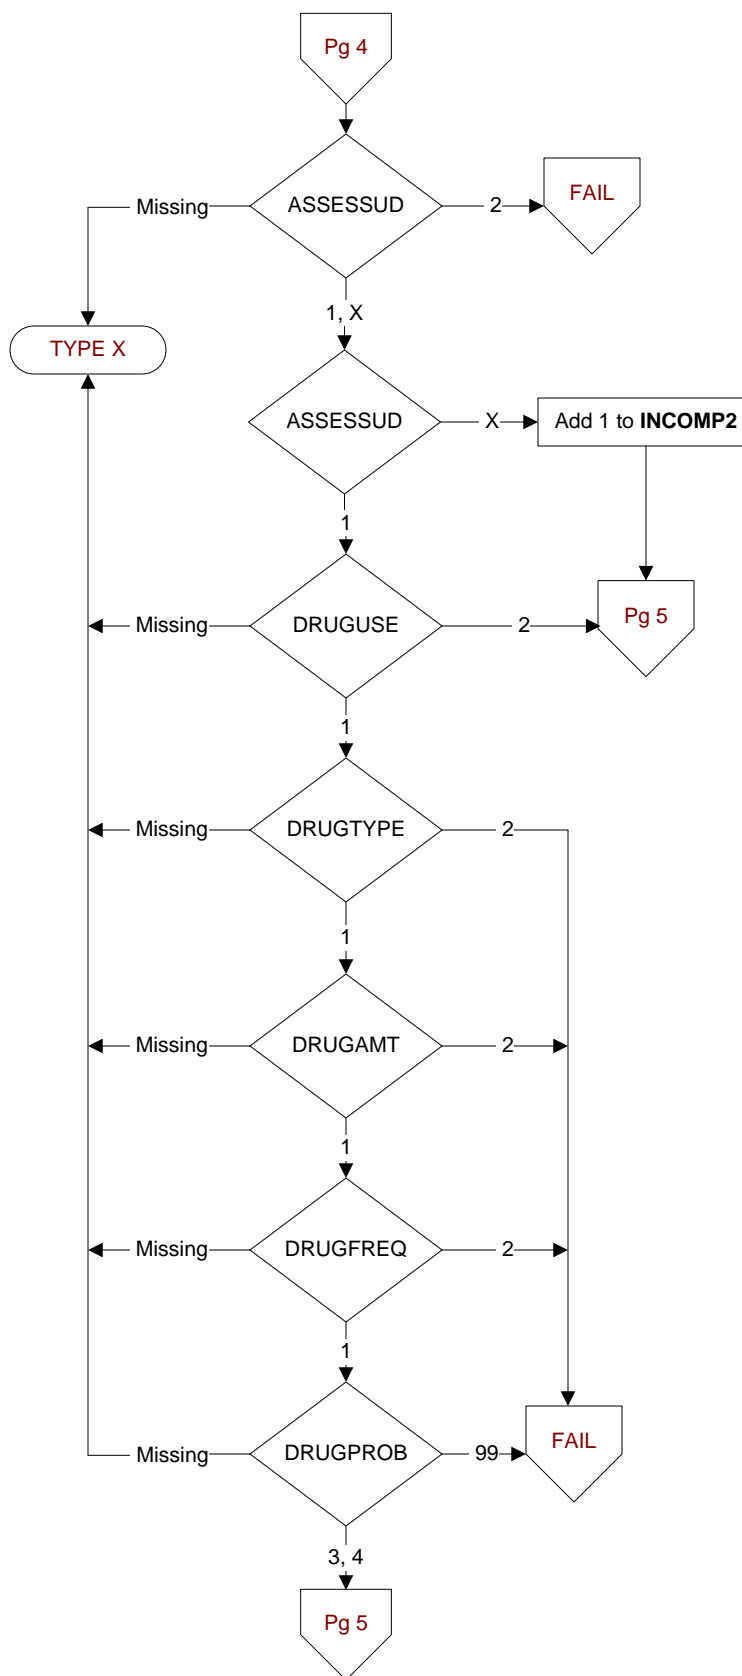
Pg 4

Missing ASSESSUD 2 FAIL

1, X

TYPE X

ASSESSUD X Add 1 to **INCOMP2**

1

Missing DRUGUSE 2 Pg 5

1

Missing DRUGTYPE 2

1

Missing DRUGAMT 2

1

Missing DRUGFREQ 2

1

Missing DRUGPROB 99 FAIL

3, 4

Pg 5